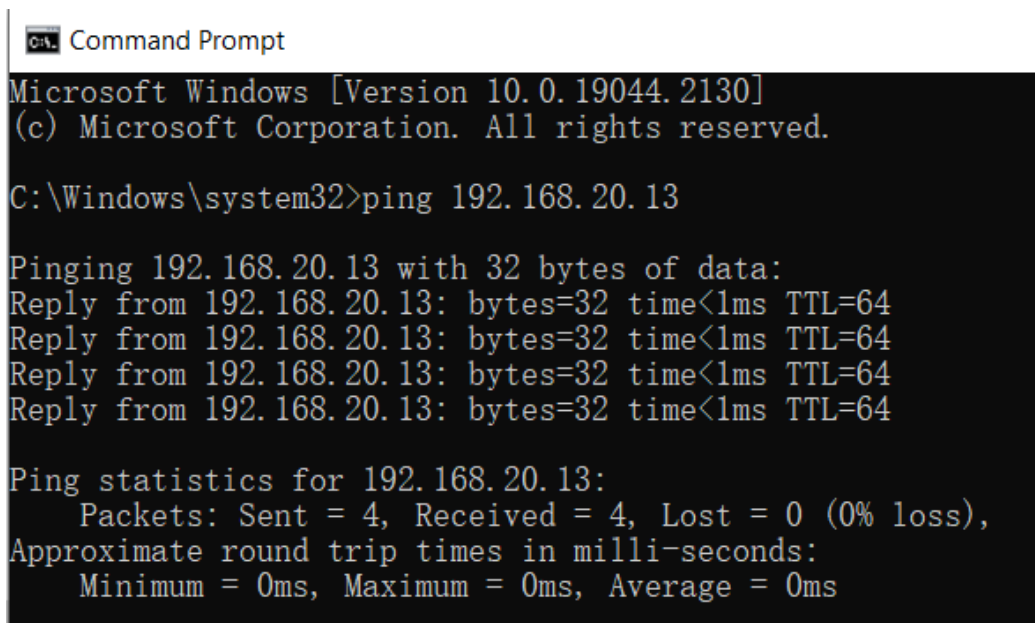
Command Prompt

Microsoft Windows [Version 10.0.19044.2130]
(c) Microsoft Corporation. All rights reserved.

C:\Windows\system32>ping 192.168.20.13

Pinging 192.168.20.13 with 32 bytes of data:
Reply from 192.168.20.13: bytes=32 time<1ms TTL=64
Reply from 192.168.20.13: bytes=32 time<1ms TTL=64
Reply from 192.168.20.13: bytes=32 time<1ms TTL=64
Reply from 192.168.20.13: bytes=32 time<1ms TTL=64

Ping statistics for 192.168.20.13:
Packets: Sent = 4, Received = 4, Lost = 0 (0% loss),
Approximate round trip times in milli-seconds:
Minimum = 0ms, Maximum = 0ms, Average = 0ms